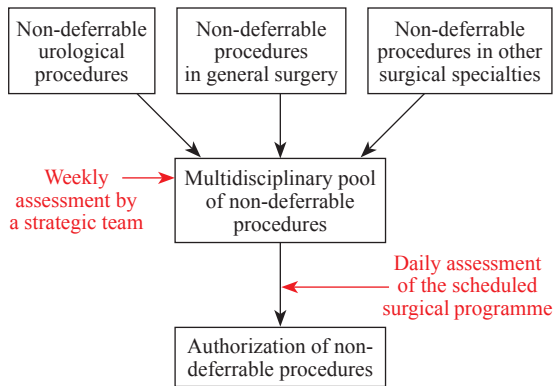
Non-deferrable urological procedures

Non-deferrable procedures in general surgery

Non-deferrable procedures in other surgical specialties

Weekly assessment by a strategic team

Multidisciplinary pool of non-deferrable procedures

Daily assessment of the scheduled surgical programme

Authorization of non-deferrable procedures